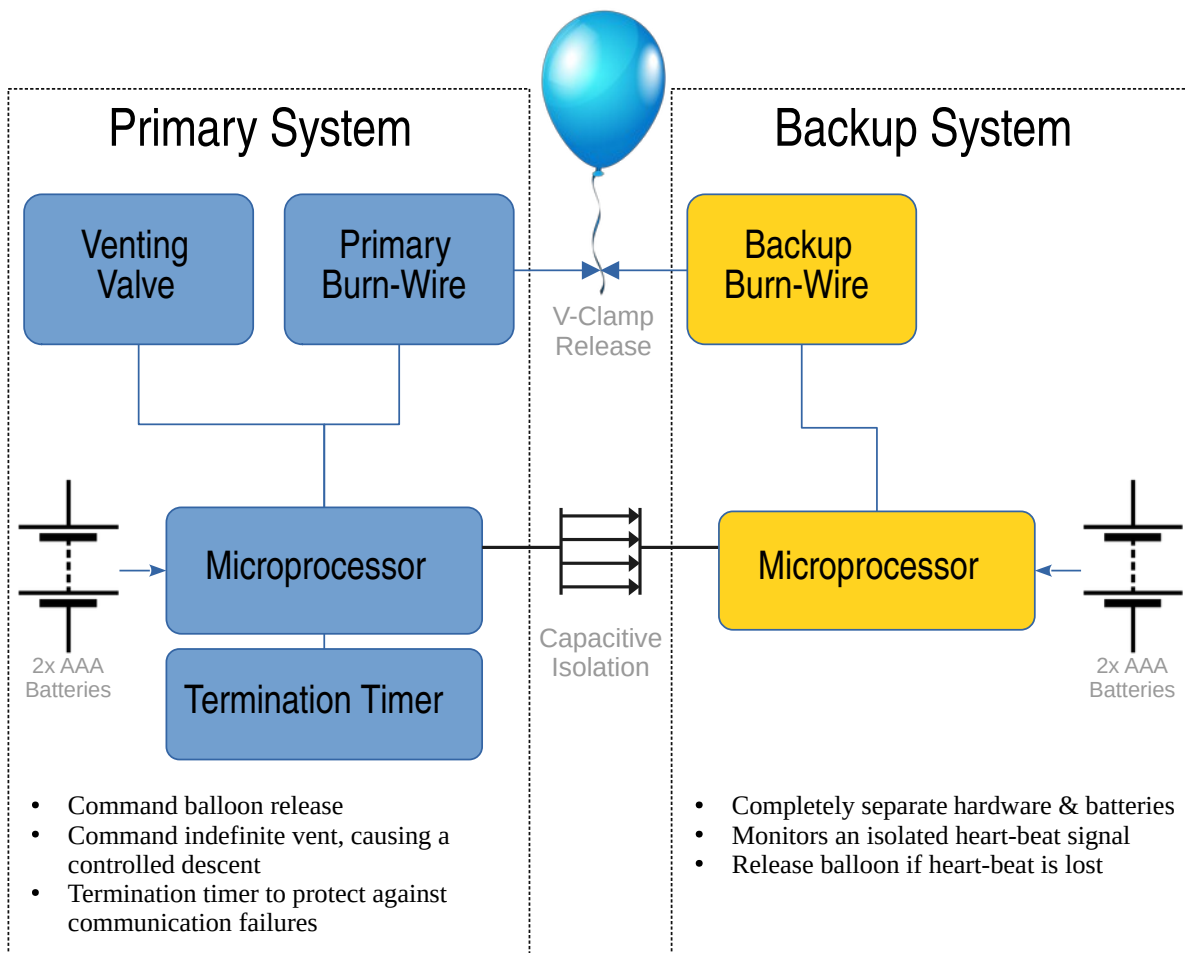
Primary System

Venting Valve

Primary Burn-Wire

V-Clamp Release

Backup System

Backup Burn-Wire

Microprocessor

2x AAA Batteries

Termination Timer

Capacitive Isolation

Microprocessor

2x AAA Batteries

- Command balloon release
- Command indefinite vent, causing a controlled descent
- Termination timer to protect against communication failures

- Completely separate hardware & batteries
- Monitors an isolated heart-beat signal
- Release balloon if heart-beat is lost